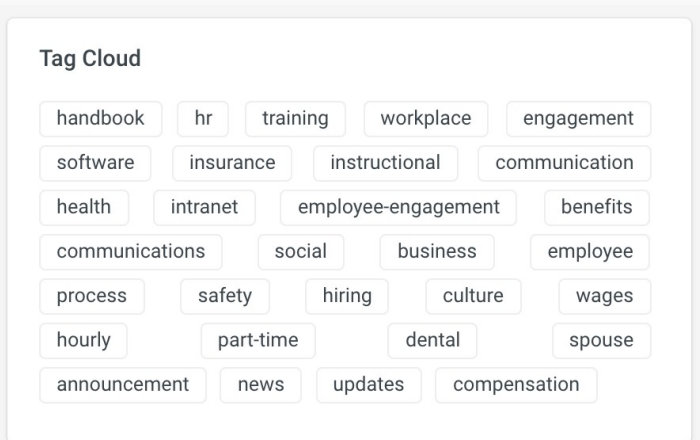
Tag Cloud

handbook hr training workplace engagement
software insurance instructional communication
health intranet employee-engagement benefits
communications social business employee
process safety hiring culture wages
hourly part-time dental spouse
announcement news updates compensation